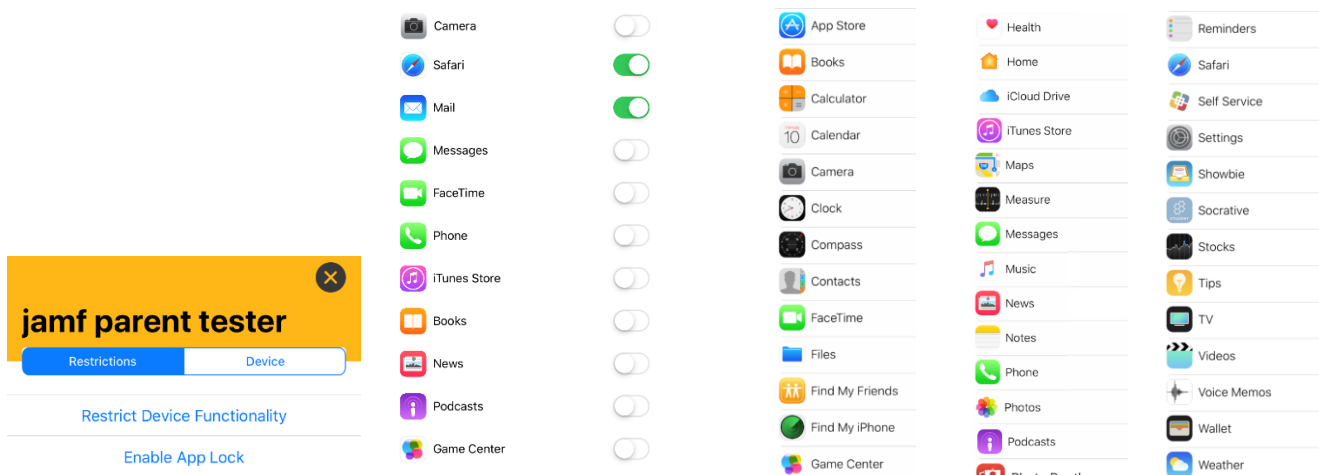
jamf parent tester

Restrictions | Device

Restrict Device Functionality

Enable App Lock

Camera
Safari
Mail
Messages
FaceTime
Phone
iTunes Store
Books
News
Podcasts
Game Center

App Store
Books
Calculator
10
Calendar
Camera
Clock
Compass
Contacts
FaceTime
Files
Find My Friends
Find My iPhone
Game Center

Health
Home
iCloud Drive
iTunes Store
Maps
Measure
Messages
Music
News
Notes
Phone
Photos
Podcasts
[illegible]

Reminders
Safari
Self Service
Settings
Showbie
Socrative
Stocks
Tips
TV
Videos
Voice Memos
Wallet
Weather